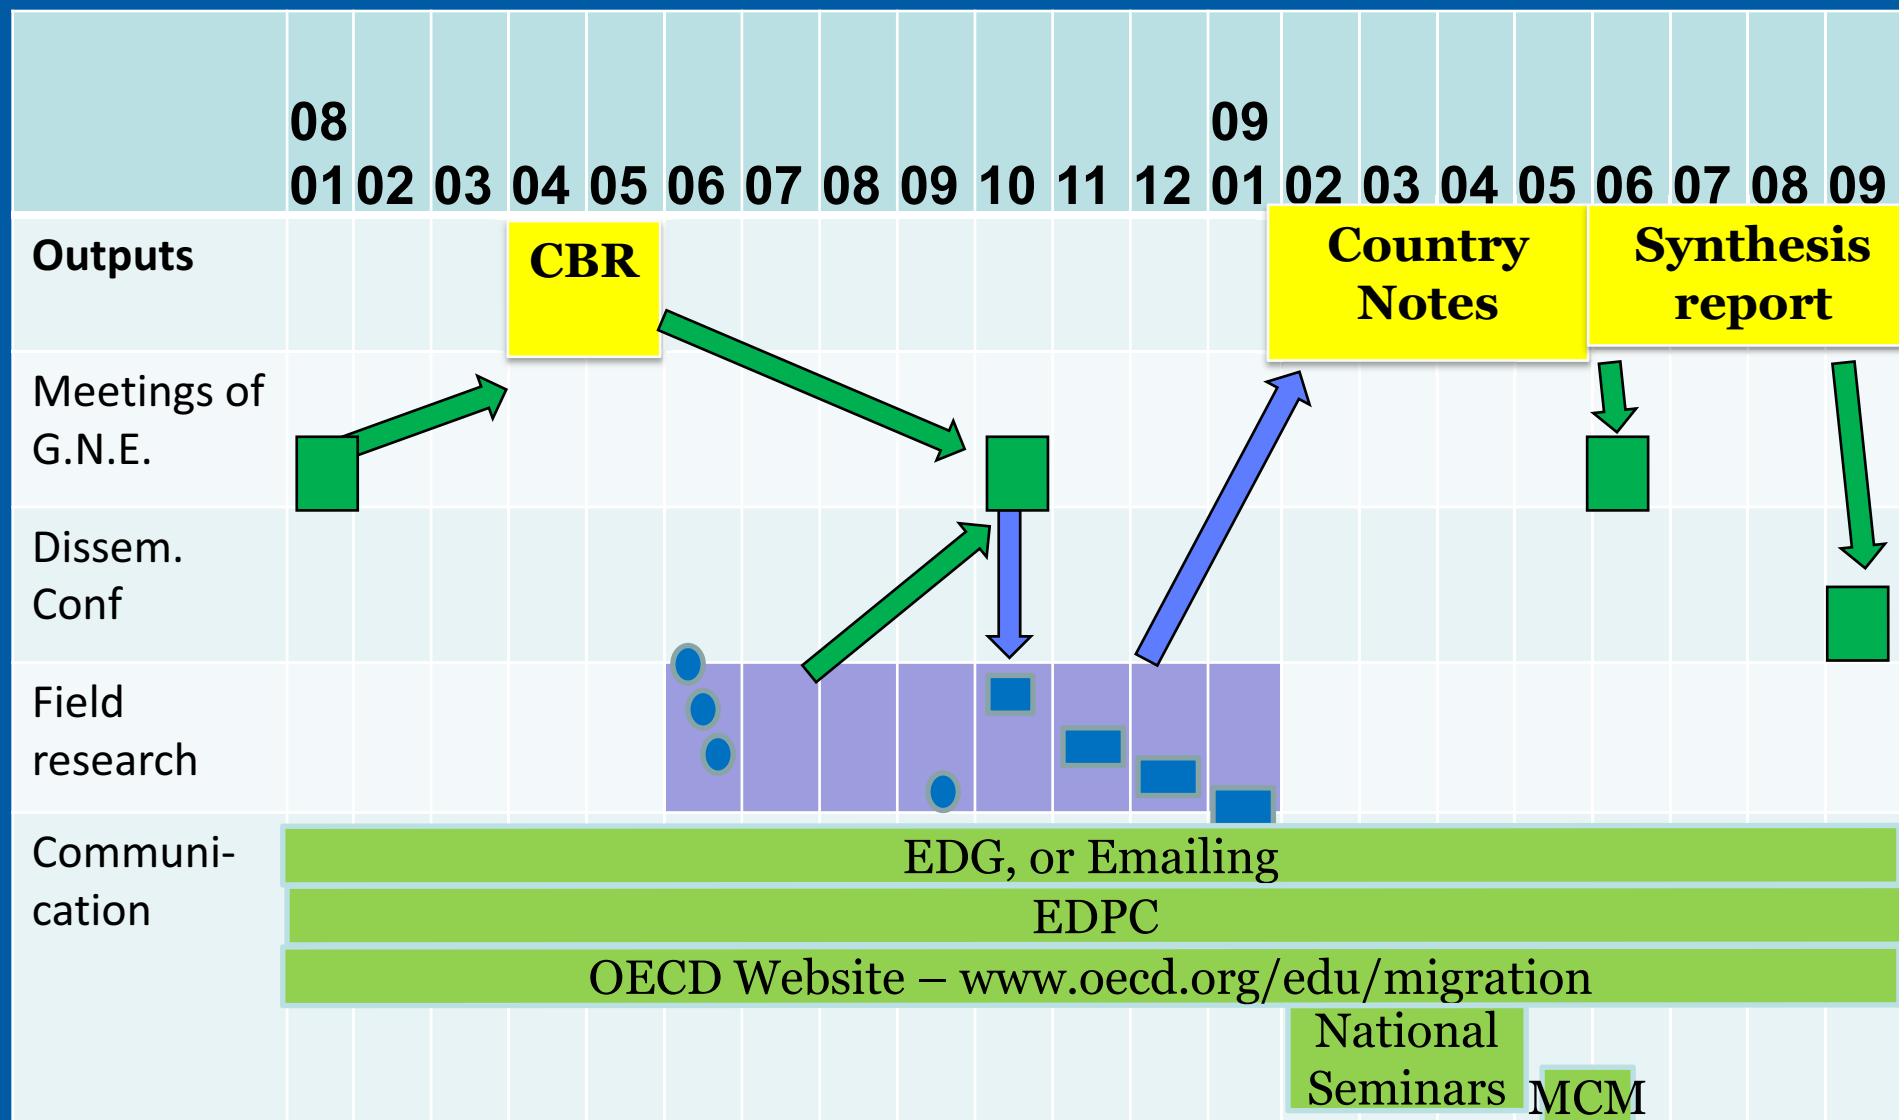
| | 08 01 | 02 | 03 | 04 | 05 | 06 | 07 | 08 | 09 | 10 | 11 | 12 | 09 01 | 02 | 03 | 04 | 05 | 06 | 07 | 08 | 09 |
|---|---|---|---|---|---|---|---|---|---|---|---|---|---|---|---|---|---|---|---|---|---|
| Outputs | | | | CBR | | | | | | | | | | Country Notes | | | | Synthesis report | | | |
| Meetings of G.N.E. | | | | | | | | | | | | | | | | | | | | | |
| Dissem. Conf | | | | | | | | | | | | | | | | | | | | | |
| Field research | | | | | | | | | | | | | | | | | | | | | |
| Communi-cation | EDG, or Emailing | | | | | | | | | | | | | | | | | | | | |
| | EDPC | | | | | | | | | | | | | | | | | | | | |
| | OECD Website – www.oecd.org/edu/migration | | | | | | | | | | | | | | | | | | | | |
| | | | | | | | | | | | | | | National Seminars | | | MCM | | | | |